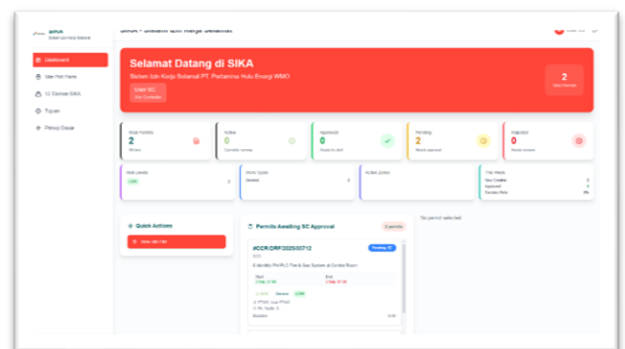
SIKA

Dashboard
Izin Pok Pants
12 Contoh SIKA
Tujuan
Panduan Dasar

Selamat Datang di SIKA
Sistem Izin Kerja Selamat PT. Pertamina Hulu Energi WMO
Under SC

2

Total Permits
2
Active
0
Approved
0
Pending
2
Rejected
0

Risk Levels
Work Types
Active Zones

Quick Actions
New Izin Kerja

Permits Awaiting SC Approval
#CCR/DRF/2025/0712
Pending SC

No permit selected